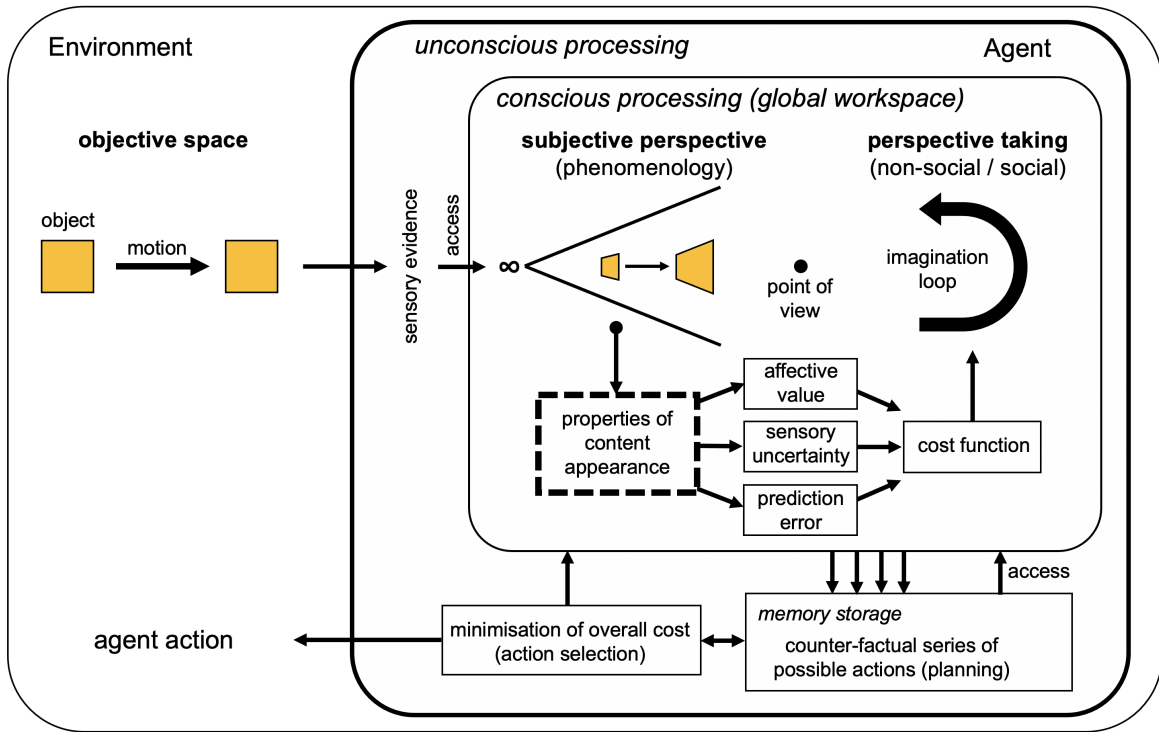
Environment

unconscious processing

Agent

conscious processing (global workspace)

objective space

subjective perspective
(phenomenology)

perspective taking
(non-social / social)

object

motion

sensory evidence

access

$\infty$

point of view

imagination loop

properties of content appearance

affective value

sensory uncertainty

prediction error

cost function

access

agent action

minimisation of overall cost
(action selection)

memory storage
counter-factual series of possible actions (planning)